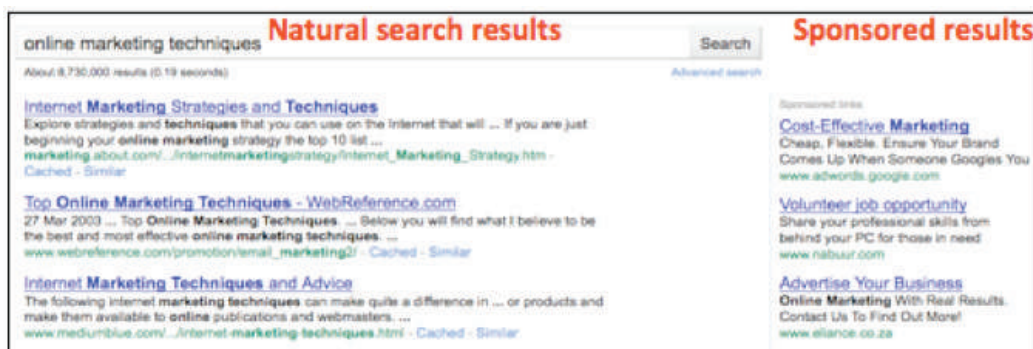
online marketing techniques

Natural search results

Search

Sponsored results

About 8,730,000 results (0.19 seconds)

Advanced search

Internet Marketing Strategies and Techniques
Explore strategies and techniques that you can use on the Internet that will ... If you are just beginning your online marketing strategy the top 10 list ...
marketing.about.com/.../internetmarketingstrategy/Internet_Marketing_Strategy.htm - Cached - Similar

Top Online Marketing Techniques - WebReference.com
27 Mar 2003 ... Top Online Marketing Techniques. ... Below you will find what I believe to be the best and most effective online marketing techniques. ...
www.webreference.com/promotion/email_marketing2/ - Cached - Similar

Internet Marketing Techniques and Advice
The following internet marketing techniques can make quite a difference in ... or products and make them available to online publications and webmasters. ...
www.mediumblue.com/.../internet-marketing-techniques.html - Cached - Similar

Sponsored links

Cost-Effective Marketing
Cheap, Flexible. Ensure Your Brand Comes Up When Someone Googles You
www.adwords.google.com

Volunteer job opportunity
Share your professional skills from behind your PC for those in need
www.nabuur.com

Advertise Your Business
Online Marketing With Real Results. Contact Us To Find Out More!
www.eliance.co.za